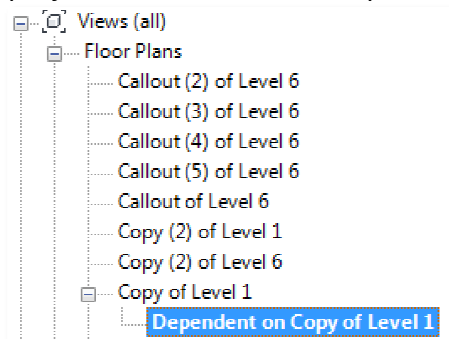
Views (all)
Floor Plans
Callout (2) of Level 6
Callout (3) of Level 6
Callout (4) of Level 6
Callout (5) of Level 6
Callout of Level 6
Copy (2) of Level 1
Copy (2) of Level 6
Copy of Level 1
Dependent on Copy of Level 1